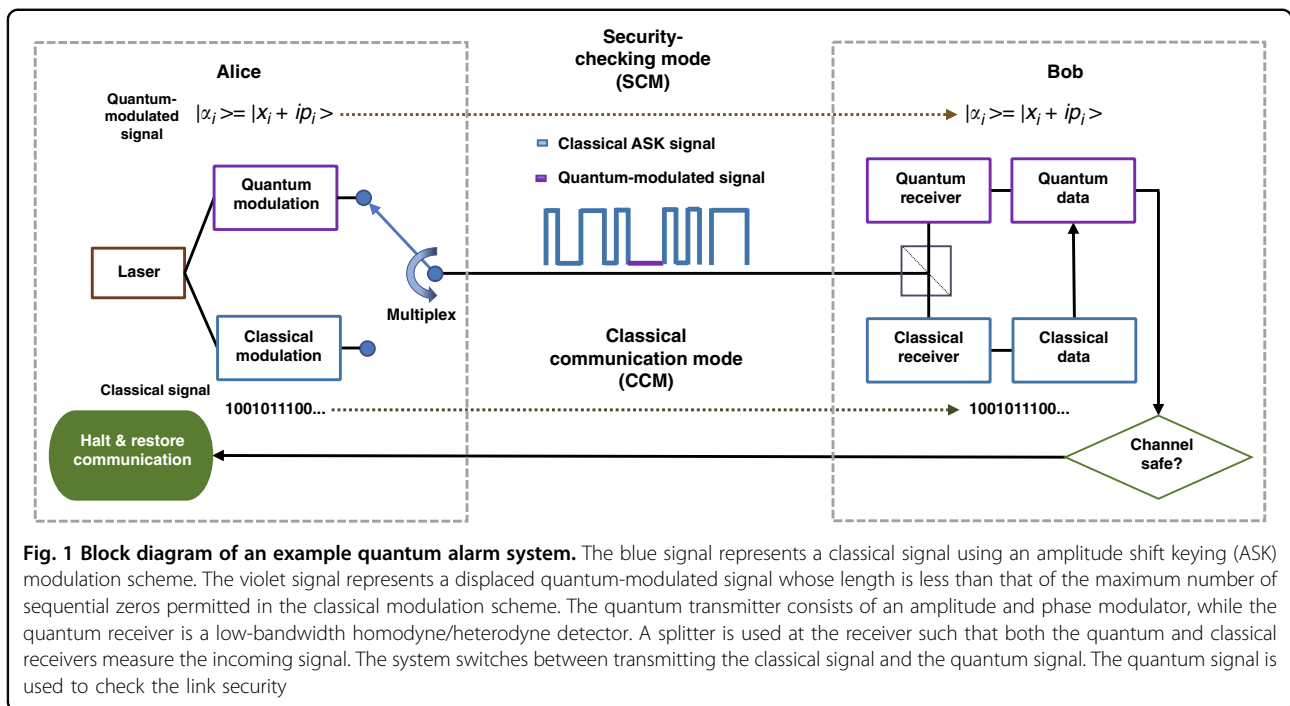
Alice

Security-checking mode (SCM)

Bob

Quantum-modulated signal

$|\alpha_i\rangle = |x_i + ip_i\rangle$

$|\alpha_i\rangle = |x_i + ip_i\rangle$

Classical ASK signal

Quantum-modulated signal

Quantum modulation

Laser

Multiplex

Classical modulation

Quantum receiver

Quantum data

Classical receiver

Classical data

Classical communication mode (CCM)

Classical signal

1001011100...

1001011100...

Halt & restore communication

Channel safe?

**Fig. 1 Block diagram of an example quantum alarm system.** The blue signal represents a classical signal using an amplitude shift keying (ASK) modulation scheme. The violet signal represents a displaced quantum-modulated signal whose length is less than that of the maximum number of sequential zeros permitted in the classical modulation scheme. The quantum transmitter consists of an amplitude and phase modulator, while the quantum receiver is a low-bandwidth homodyne/heterodyne detector. A splitter is used at the receiver such that both the quantum and classical receivers measure the incoming signal. The system switches between transmitting the classical signal and the quantum signal. The quantum signal is used to check the link security